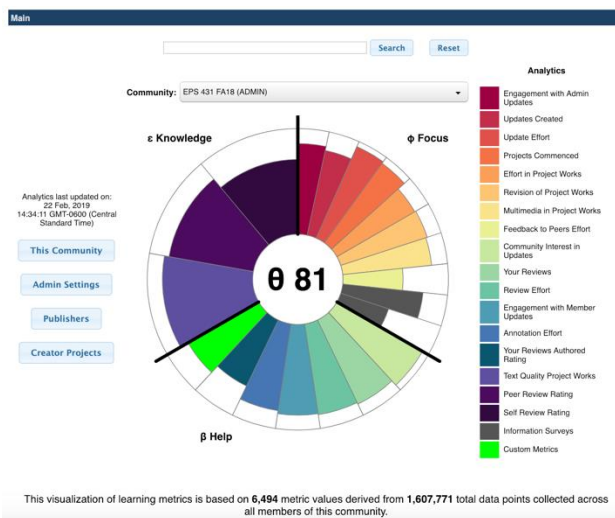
Main

Search Reset

Community: EPS 431 FA18 (ADMIN)

ε Knowledge

ϕ Focus

θ 81

β Help

Analytics last updated on: 22 Feb, 2019 14:34:11 GMT-0600 (Central Standard Time)

This Community

Admin Settings

Publishers

Creator Projects

Analytics

Engagement with Admin Updates

Updates Created

Update Effort

Projects Commenced

Effort in Project Works

Revision of Project Works

Multimedia in Project Works

Feedback to Peers Effort

Community Interest in Updates

Your Reviews

Review Effort

Engagement with Member Updates

Annotation Effort

Your Reviews Authored Rating

Text Quality Project Works

Peer Review Rating

Self Review Rating

Information Surveys

Custom Metrics

This visualization of learning metrics is based on **6,494** metric values derived from **1,607,771** total data points collected across all members of this community.